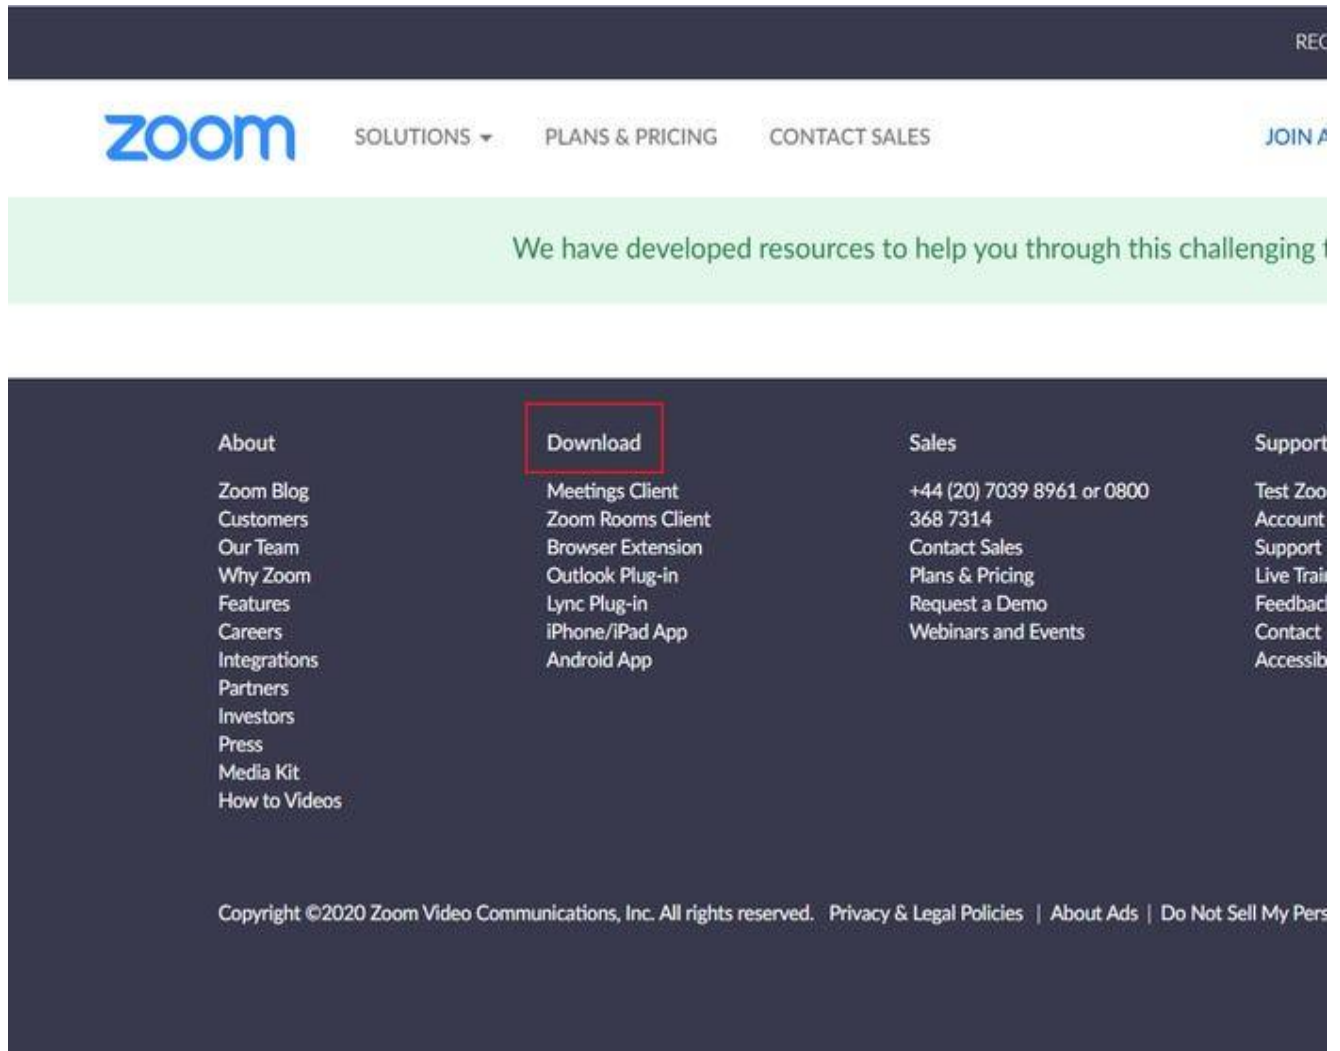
REC

zoom SOLUTIONS PLANS & PRICING CONTACT SALES JOIN A

We have developed resources to help you through this challenging t

About
Zoom Blog
Customers
Our Team
Why Zoom
Features
Careers
Integrations
Partners
Investors
Press
Media Kit
How to Videos

Download
Meetings Client
Zoom Rooms Client
Browser Extension
Outlook Plug-in
Lync Plug-in
iPhone/iPad App
Android App

Sales
+44 (20) 7039 8961 or 0800 368 7314
Contact Sales
Plans & Pricing
Request a Demo
Webinars and Events

Support
Test Zoo
Account
Support
Live Trai
Feedbac
Contact
Accessib

Copyright ©2020 Zoom Video Communications, Inc. All rights reserved. Privacy & Legal Policies | About Ads | Do Not Sell My Pers